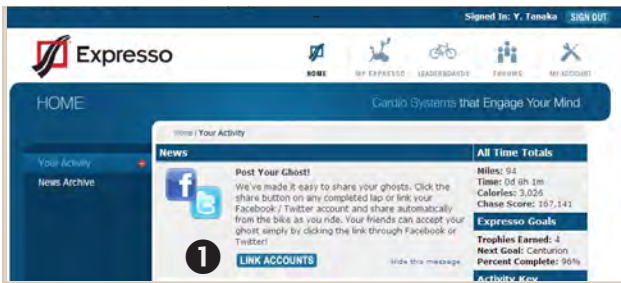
Signed In: Y. Tanaka SIGN OUT

Expresso

HOME MY EXPRESSO LEADERBOARDS FORUMS MY ACCOUNT

HOME

Cardio Systems that Engage Your Mind

Home / Your Activity

Your Activity

News Archive

News

Post Your Ghost!

We've made it easy to share your ghosts. Click the share button on any completed lap or link your Facebook / Twitter account and share automatically from the bike as you ride. Your friends can accept your ghost simply by clicking the link through Facebook or Twitter!

1

LINK ACCOUNTS

Hide this message

All Time Totals

Miles: 94
Time: 0d 8h 1m
Calories: 3,026
Chase Score: 167,141

Expresso Goals

Trophies Earned: 4
Next Goal: Centurion
Percent Complete: 96%

Activity Key